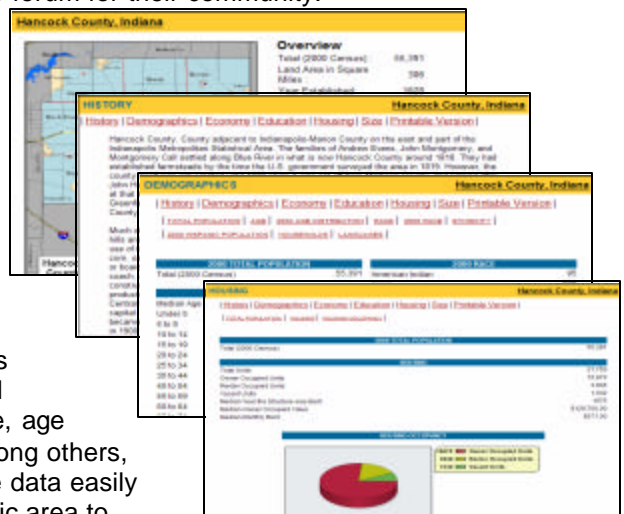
forum for their community.

Hancock County, Indiana

Overview
Total (2000 Census): 55,391
Land Area in Square Miles: 306
Year Established: 1828

HISTORY
Hancock County, Indiana
| History | Demographics | Economy | Education | Housing | Size | Printable Version |
Hancock County. County adjacent to Indianapolis-Marion County on the east and part of the Indianapolis Metropolitan Statistical Area. The families of Andrew Evans, John Montgomery, and Montgomery Call settled along Blue River in what is now Hancock County around 1818. They had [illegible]

DEMOGRAPHICS
Hancock County, Indiana
| History | Demographics | Economy | Education | Housing | Size | Printable Version |
| TOTAL POPULATION | AGE | GENDER DISTRIBUTION | RACE | ZERO RACE | ETHNICITY |
| 2000 HISPANIC POPULATION | HOUSEHOLDS | LANGUAGES |
2000 TOTAL POPULATION
Total (2000 Census): 55,391
2000 RACE
American Indian 95
Median Age
Under 5
5 to 9
10 to 14
15 to 19
20 to 24
25 to 34
35 to 44
45 to 54
55 to 59
60 to 64

HOUSING
Hancock County, Indiana
| History | Demographics | Economy | Education | Housing | Size | Printable Version |
Hancock County

s
l
e, age
ong others,
e data easily
ic area to